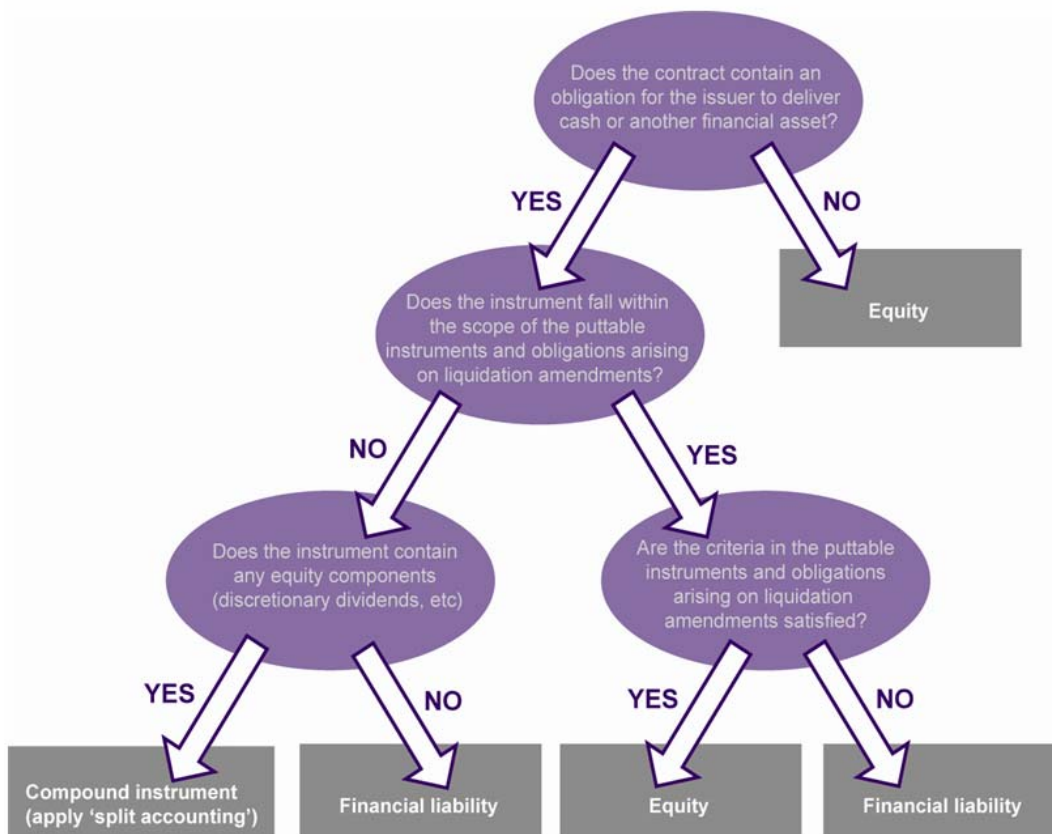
Does the contract contain an obligation for the issuer to deliver cash or another financial asset?

YES

NO

Equity

Does the instrument fall within the scope of the puttable instruments and obligations arising on liquidation amendments?

NO

YES

Does the instrument contain any equity components (discretionary dividends, etc)

Are the criteria in the puttable instruments and obligations arising on liquidation amendments satisfied?

YES

NO

YES

NO

Compound instrument (apply 'split accounting')

Financial liability

Equity

Financial liability